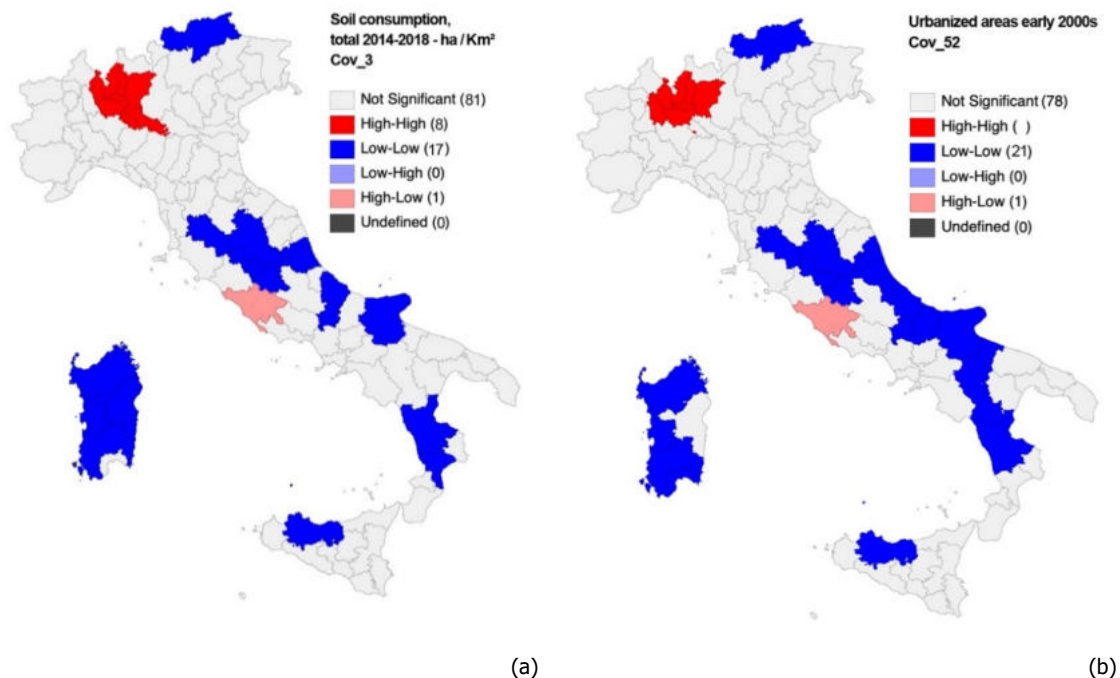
Soil consumption, total 2014-2018 - ha / Km²
Cov_3

Not Significant (81)
High-High (8)
Low-Low (17)
Low-High (0)
High-Low (1)
Undefined (0)

Urbanized areas early 2000s
Cov_52

Not Significant (78)
High-High ( )
Low-Low (21)
Low-High (0)
High-Low (1)
Undefined (0)

(a)

(b)